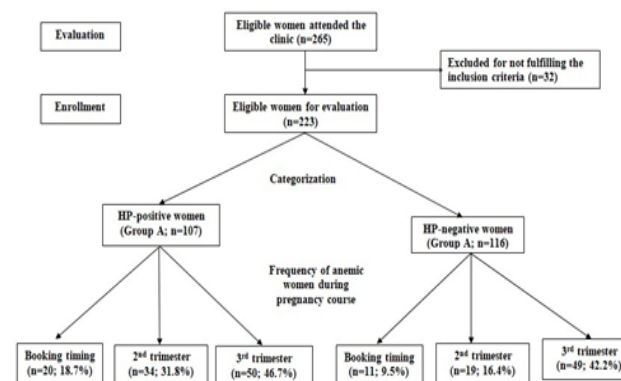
Evaluation

Eligible women attended the clinic (n=265)

Excluded for not fulfilling the inclusion criteria (n=32)

Enrollment

Eligible women for evaluation (n=223)

Categorization

HP-positive women (Group A; n=107)

HP-negative women (Group A; n=116)

Frequency of anemic women during pregnancy course

Booking timing (n=20; 18.7%)

2$^{nd}$ trimester (n=34; 31.8%)

3$^{rd}$ trimester (n=50; 46.7%)

Booking timing (n=11; 9.5%)

2$^{nd}$ trimester (n=19; 16.4%)

3$^{rd}$ trimester (n=49; 42.2%)